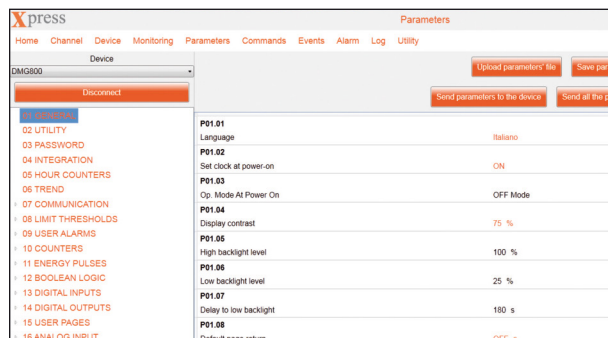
Xpress

Parameters

Home Channel Device Monitoring Parameters Commands Events Alarm Log Utility

Device

DMG800

Disconnect

Upload parameters' file

Save par

Send parameters to the device

Send all the p

01 GENERAL
02 UTILITY
03 PASSWORD
04 INTEGRATION
05 HOUR COUNTERS
06 TREND
07 COMMUNICATION
08 LIMIT THRESHOLDS
09 USER ALARMS
10 COUNTERS
11 ENERGY PULSES
12 BOOLEAN LOGIC
13 DIGITAL INPUTS
14 DIGITAL OUTPUTS
15 USER PAGES
16 ANALOG INPUT

| | |
|---|---|
| P01.01 | |
| Language | Italiano |
| P01.02 | |
| Set clock at power-on | ON |
| P01.03 | |
| Op. Mode At Power On | OFF Mode |
| P01.04 | |
| Display contrast | 75 % |
| P01.05 | |
| High backlight level | 100 % |
| P01.06 | |
| Low backlight level | 25 % |
| P01.07 | |
| Delay to low backlight | 180 s |
| P01.08 | |
| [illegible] | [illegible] |